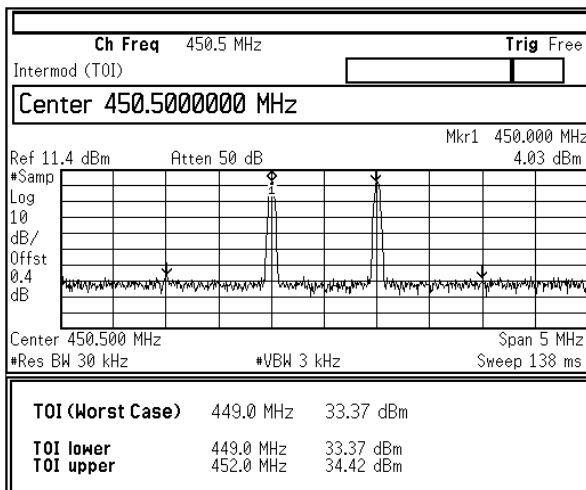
Ch Freq 450.5 MHz
Trig Free
Intermod (TOI)

Center 450.5000000 MHz

Mkr1 450.000 MHz
Ref 11.4 dBm Atten 50 dB
4.03 dBm
#Samp
Log
10
dB/
Offst
0.4
dB

1

Center 450.500 MHz
Span 5 MHz
#Res BW 30 kHz
#VBW 3 kHz
Sweep 138 ms

TOI (Worst Case) 449.0 MHz 33.37 dBm

TOI lower 449.0 MHz 33.37 dBm
TOI upper 452.0 MHz 34.42 dBm